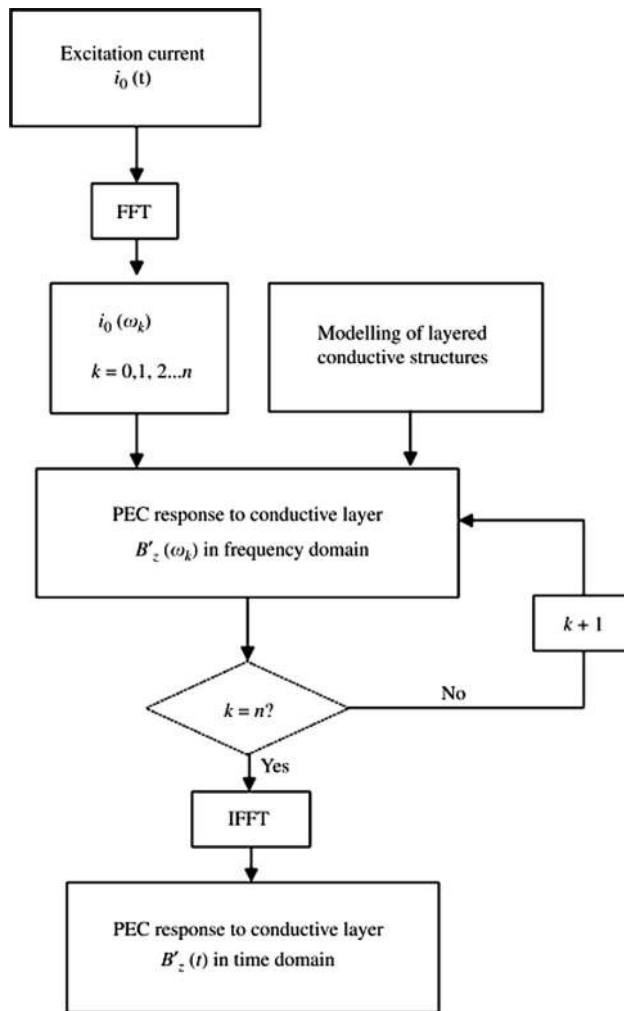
Excitation current
$i_0$ (t)

FFT

$i_0 (\omega_k)$

$k = 0,1, 2...n$

Modelling of layered conductive structures

PEC response to conductive layer
$B'_z (\omega_k)$ in frequency domain

$k + 1$

$k = n?$

No

Yes

IFFT

PEC response to conductive layer
$B'_z (t)$ in time domain